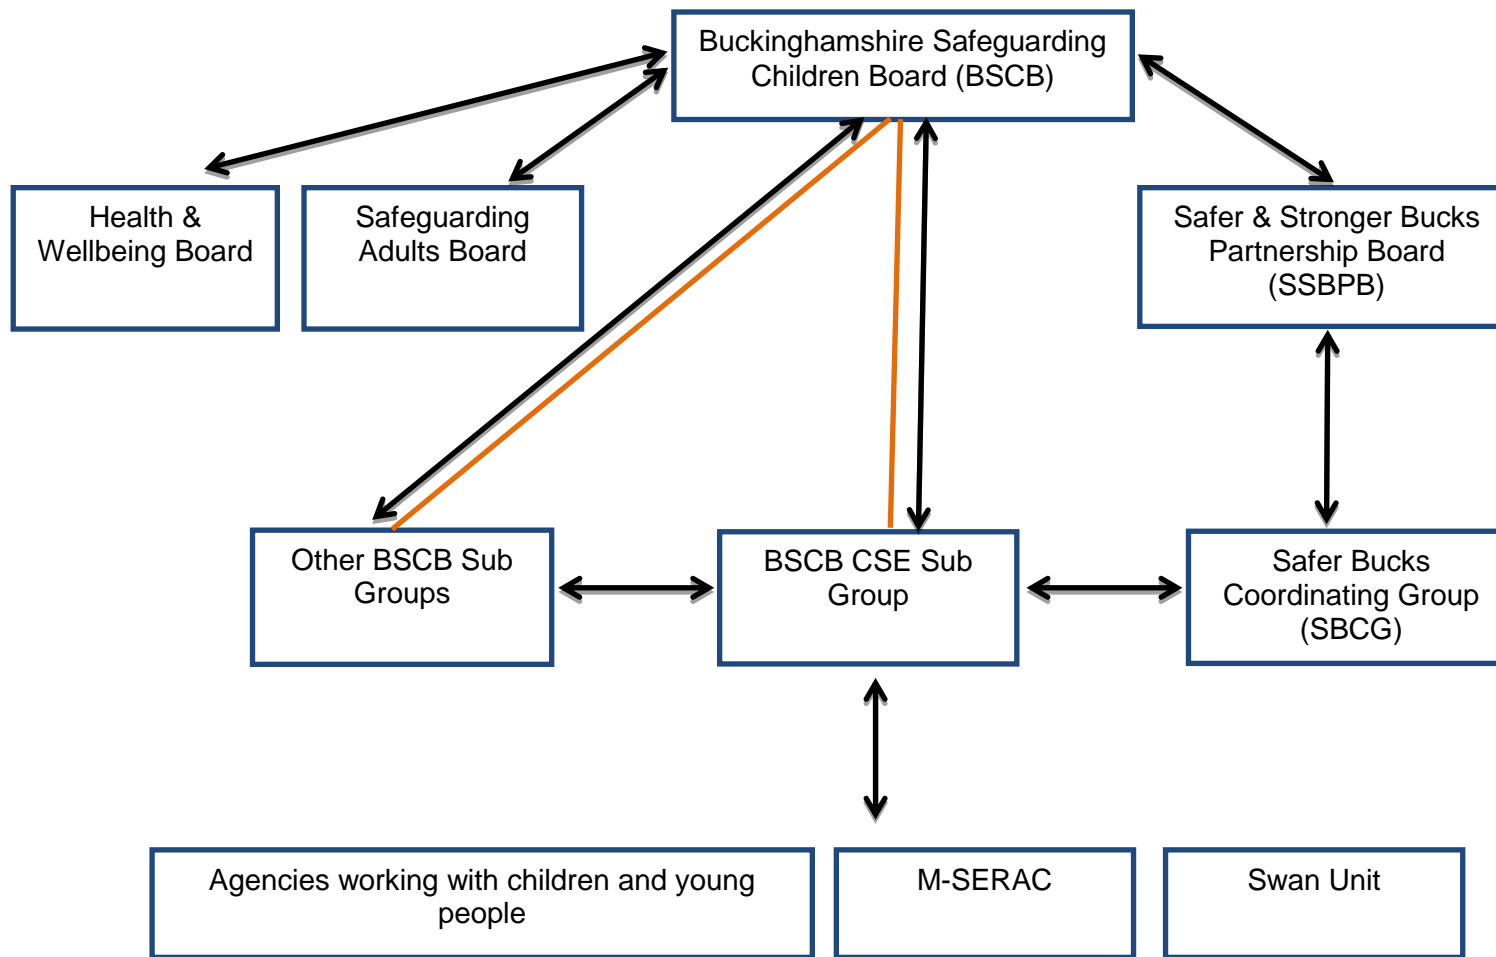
Buckinghamshire Safeguarding Children Board (BSCB)

Health & Wellbeing Board

Safeguarding Adults Board

Safer & Stronger Bucks Partnership Board (SSBPB)

Other BSCB Sub Groups

BSCB CSE Sub Group

Safer Bucks Coordinating Group (SBCG)

Agencies working with children and young people

M-SERAC

Swan Unit